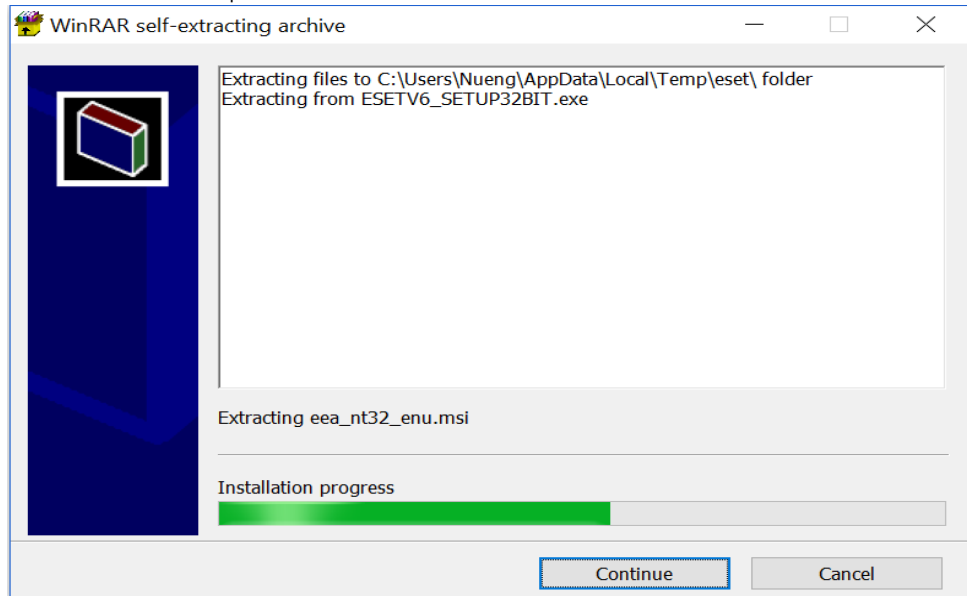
WinRAR self-extracting archive

Extracting files to C:\Users\Nueng\AppData\Local\Temp\eset\ folder
Extracting from ESETV6_SETUP32BIT.exe

Extracting eea_nt32_enu.msi

Installation progress

Continue

Cancel